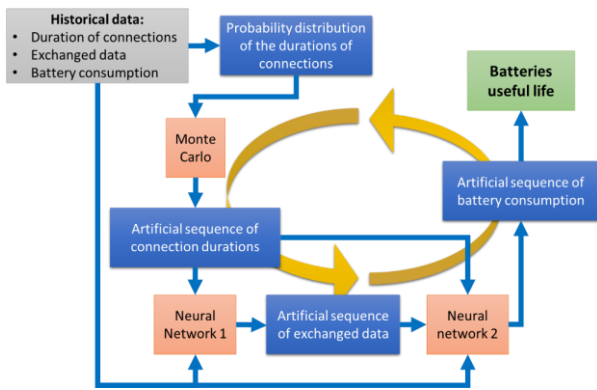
Historical data:
- Duration of connections
- Exchanged data
- Battery consumption

Probability distribution of the durations of connections

Batteries useful life

Monte Carlo

Artificial sequence of battery consumption

Artificial sequence of connection durations

Neural Network 1

Artificial sequence of exchanged data

Neural network 2